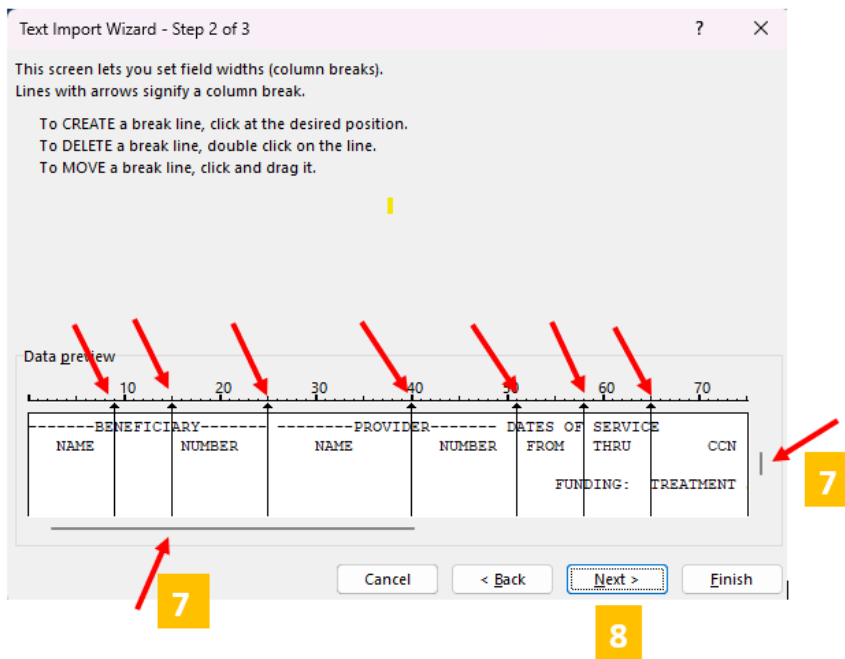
Text Import Wizard - Step 2 of 3

?

This screen lets you set field widths (column breaks).
Lines with arrows signify a column break.

To CREATE a break line, click at the desired position.
To DELETE a break line, double click on the line.
To MOVE a break line, click and drag it.

Data preview

10 20 30 40 50 60 70

-------BENEFICIARY------- --------PROVIDER------- DATES OF SERVICE
NAME NUMBER NAME NUMBER FROM THRU CCN
FUNDING: TREATMENT

7

7

Cancel < Back Next > Finish

8